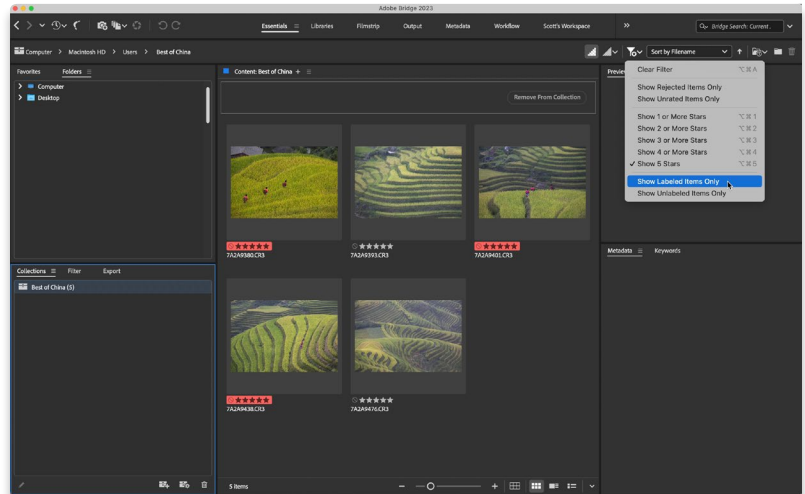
Adobe Bridge 2023

Essentials ≡ Libraries Filmstrip Output Metadata Workflow Scott's Workspace »

Bridge Search: Current...

Computer > Macintosh HD > Users > Best of China

Sort by Filename

Favorites Folders ≡

Computer

Desktop

Content: Best of China +

Remove From Collection

Preview

Clear Filter ⌥⌘A

Show Rejected Items Only

Show Unrated Items Only

Show 1 or More Stars ⌥⌘1

Show 2 or More Stars ⌥⌘2

Show 3 or More Stars ⌥⌘3

Show 4 or More Stars ⌥⌘4

✓ Show 5 Stars ⌥⌘5

Show Labeled Items Only

Show Unlabeled Items Only

7A2A9380.CR3

7A2A9393.CR3

7A2A9401.CR3

Collections ≡ Filter Export

Best of China (5)

Metadata ≡ Keywords

7A2A9438.CR3

7A2A9476.CR3

5 items